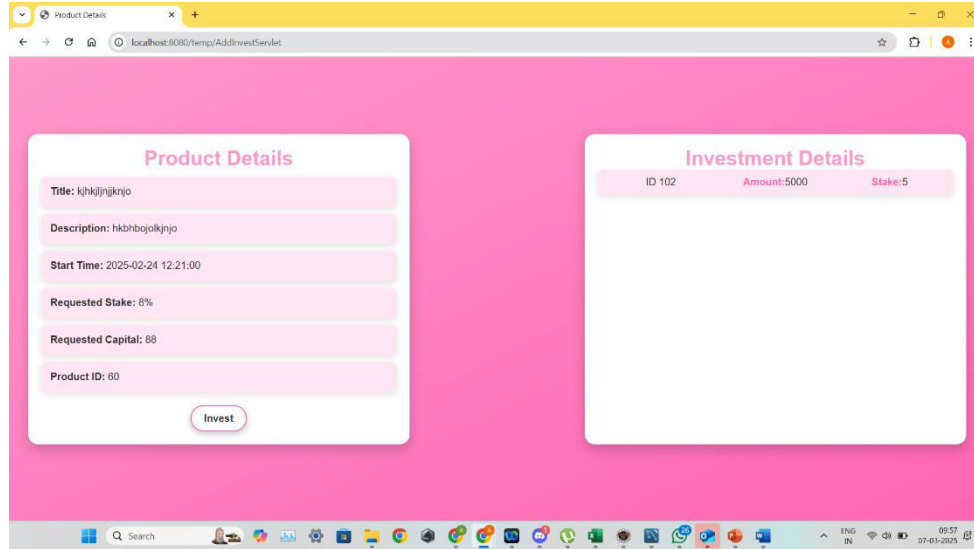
Product Details
localhost:8080/temp/AddInvestServlet

Product Details

Title: kjhkjljnjjknjo

Description: hkbhbojolkjnjo

Start Time: 2025-02-24 12:21:00

Requested Stake: 8%

Requested Capital: 88

Product ID: 60

Invest

Investment Details

| ID 102 | Amount:5000 | Stake:5 |
|---|---|---|

Search

ENG IN 09:57 07-03-2025